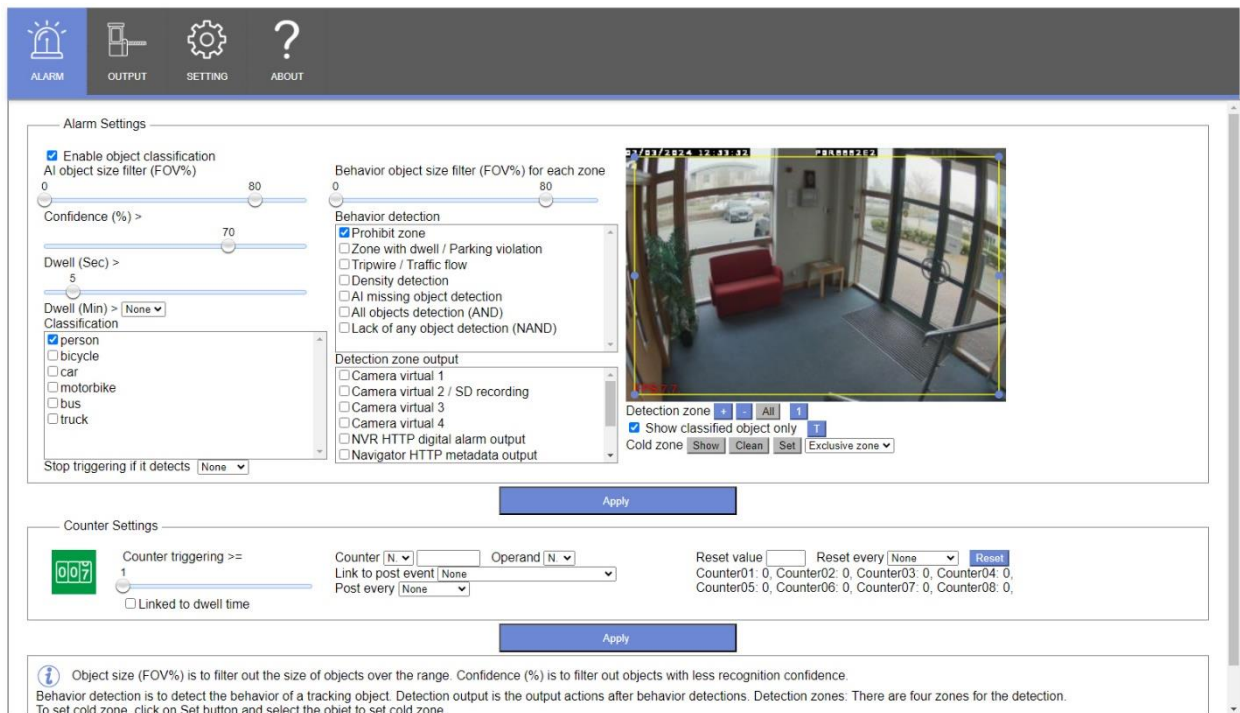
ALARM OUTPUT SETTING ABOUT

Alarm Settings

☑ Enable object classification
AI object size filter (FOV%)
0 80
Confidence (%) >
70
Dwell (Sec) >
5
Dwell (Min) > None
Classification
☑ person
☐ bicycle
☐ car
☐ motorbike
☐ bus
☐ truck
Stop triggering if it detects None

Behavior object size filter (FOV%) for each zone
0 80
Behavior detection
☑ Prohibit zone
☐ Zone with dwell / Parking violation
☐ Tripwire / Traffic flow
☐ Density detection
☐ AI missing object detection
☐ All objects detection (AND)
☐ Lack of any object detection (NAND)
Detection zone output
☐ Camera virtual 1
☐ Camera virtual 2 / SD recording
☐ Camera virtual 3
☐ Camera virtual 4
☐ NVR HTTP digital alarm output
☐ Navigator HTTP metadata output

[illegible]/2024 12:33:32 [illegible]

Detection zone + - All 1
☑ Show classified object only T
Cold zone Show Clean Set Exclusive zone

Apply

Counter Settings

007
Counter triggering >=
1
☐ Linked to dwell time

Counter N. Operand N.
Link to post event None
Post every None

Reset value Reset every None Reset
Counter01: 0, Counter02: 0, Counter03: 0, Counter04: 0,
Counter05: 0, Counter06: 0, Counter07: 0, Counter08: 0,

Apply

Object size (FOV%) is to filter out the size of objects over the range. Confidence (%) is to filter out objects with less recognition confidence.
Behavior detection is to detect the behavior of a tracking object. Detection output is the output actions after behavior detections. Detection zones: There are four zones for the detection.
To set cold zone, click on Set button and select the objet to set cold zone.